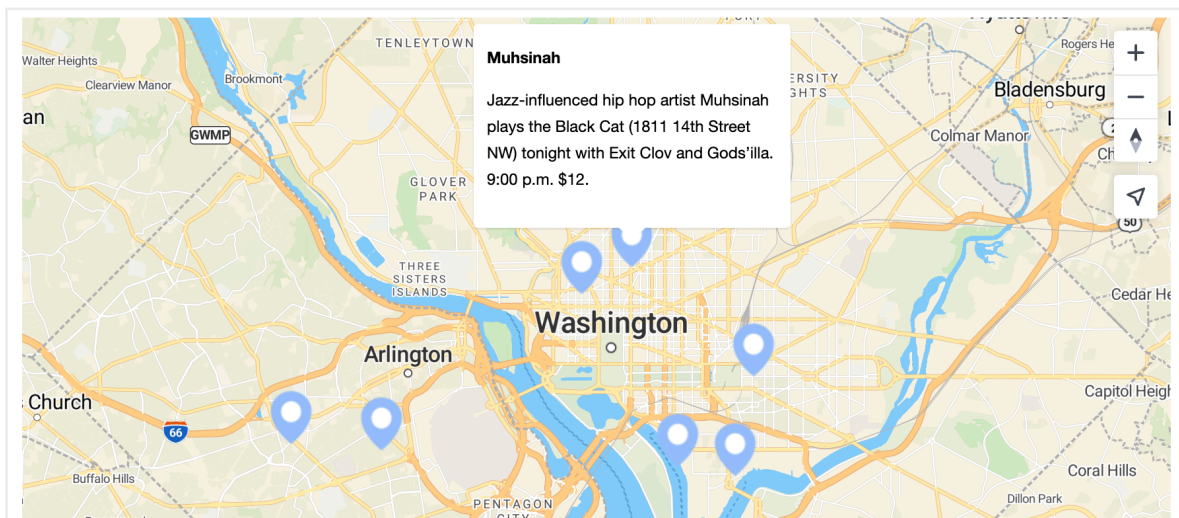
Muhsinah

Jazz-influenced hip hop artist Muhsinah plays the Black Cat (1811 14th Street NW) tonight with Exit Clov and Gods'illa. 9:00 p.m. $12.

TENLEYTOWN
Walter Heights
Brookmont
Clearview Manor
an
GWMP
GLOVER PARK
THREE SISTERS ISLANDS
Washington
Arlington
Church
66
Buffalo Hills
PENTAGON CITY
Rogers He
Bladensburg
Colmar Manor
Ch
50
Cedar He
Capitol Heigh
Coral Hills
Dillon Park
+
−